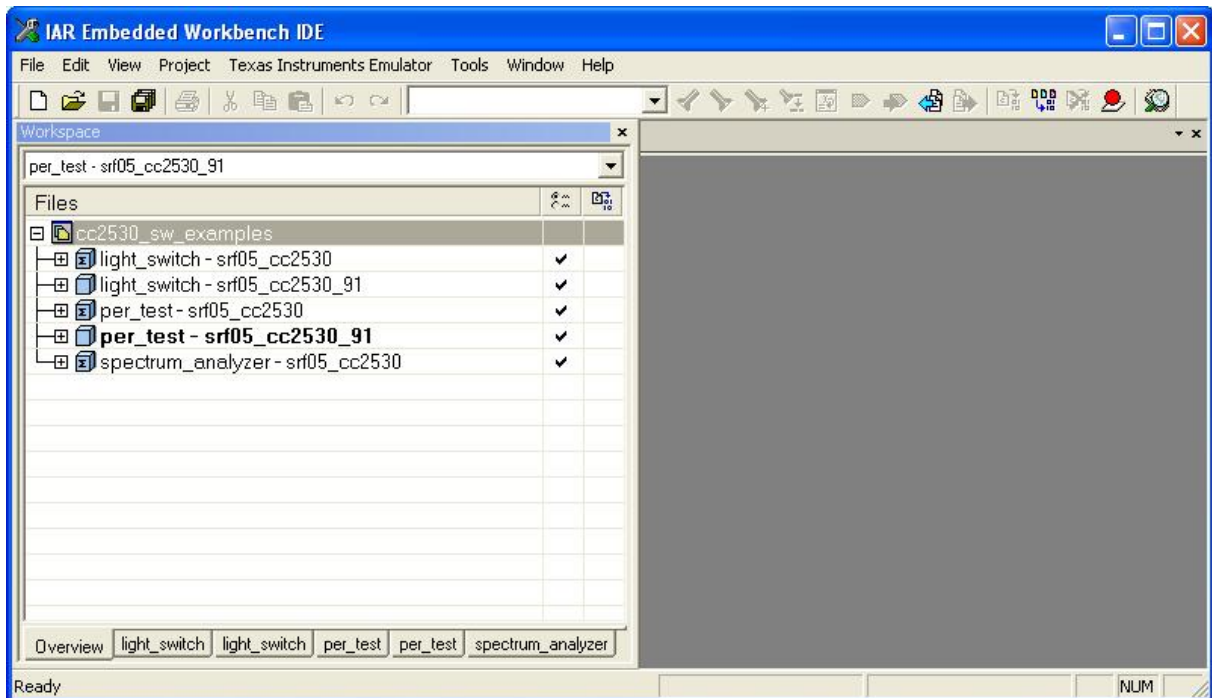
IAR Embedded Workbench IDE

File Edit View Project Texas Instruments Emulator Tools Window Help

Workspace

per_test - srf05_cc2530_91

Files

cc2530_sw_examples
light_switch - srf05_cc2530 ✔
light_switch - srf05_cc2530_91 ✔
per_test - srf05_cc2530 ✔
per_test - srf05_cc2530_91 ✔
spectrum_analyzer - srf05_cc2530 ✔

Overview | light_switch | light_switch | per_test | per_test | spectrum_analyzer

Ready

NUM